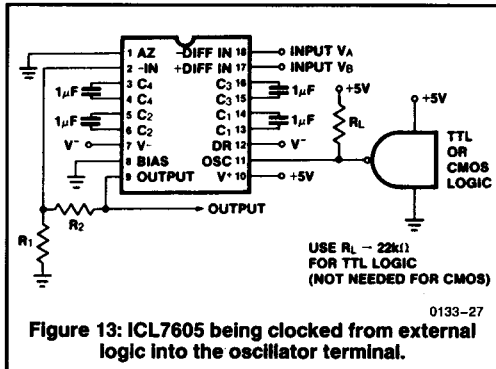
1 AZ
2 -IN
3 $C_4$
4 $C_4$
5 $C_2$
6 $C_2$
7 V-
8 BIAS
9 OUTPUT
-DIFF IN 18
+DIFF IN 17
$C_3$ 16
$C_3$ 15
$C_1$ 14
$C_1$ 13
DR 12
OSC 11
V+ 10

INPUT $V_A$
INPUT $V_B$
1μF
1μF
1μF
1μF
V-
V-
+5V
+5V
+5V
$R_L$
TTL OR CMOS LOGIC
$R_1$
$R_2$
OUTPUT

USE $R_L$ → 22kΩ FOR TTL LOGIC (NOT NEEDED FOR CMOS)

0133–27

Figure 13: ICL7605 being clocked from external logic into the oscillator terminal.